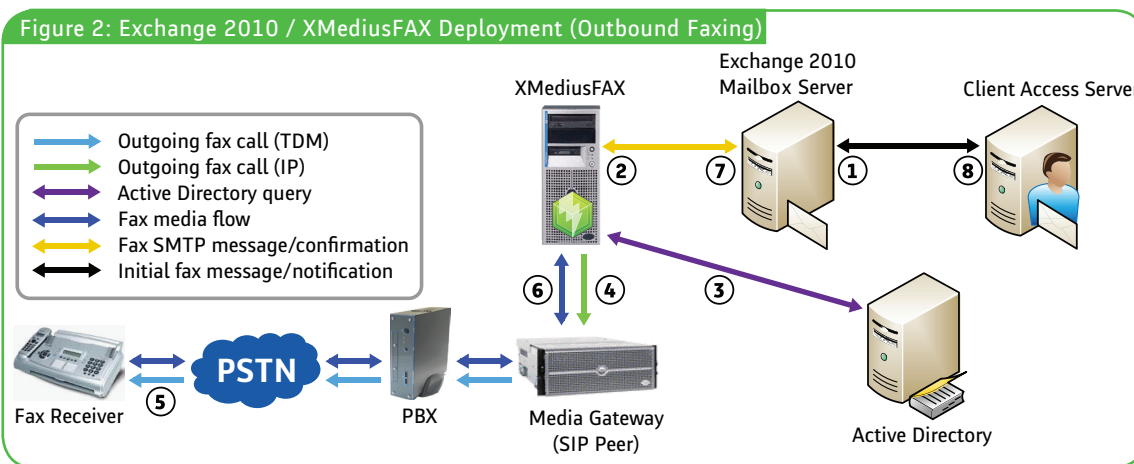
Figure 2: Exchange 2010 / XMediusFAX Deployment (Outbound Faxing)

Outgoing fax call (TDM)
Outgoing fax call (IP)
Active Directory query
Fax media flow
Fax SMTP message/confirmation
Initial fax message/notification

XMediusFAX

Exchange 2010
Mailbox Server

Client Access Serve

2
7
1
8
3
6
4
5

PSTN

Fax Receiver

PBX

Media Gateway
(SIP Peer)

Active Directory